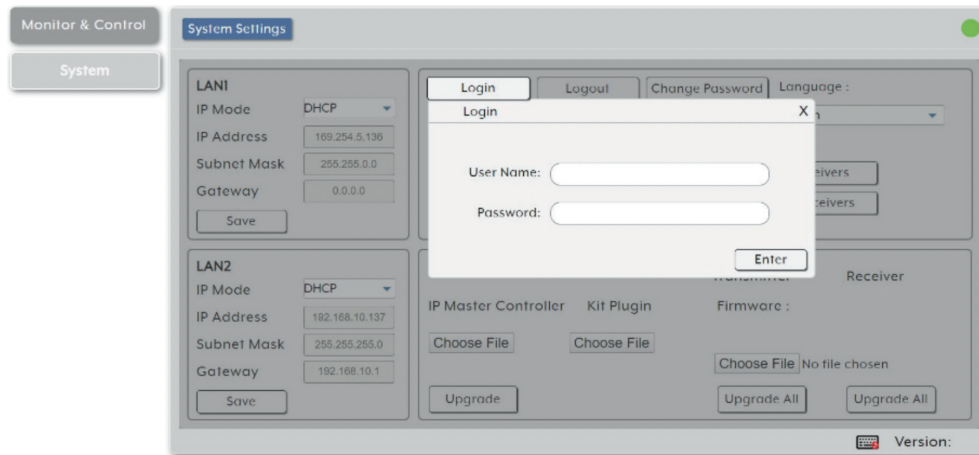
Monitor & Control

System

System Settings

LAN1

IP Mode DHCP

IP Address 169.254.5.136

Subnet Mask 255.255.0.0

Gateway 0.0.0.0

Save

Login Logout Change Password Language :

Login X

User Name:

Password:

Enter

eivers

ceivers

LAN2

IP Mode DHCP

IP Address 192.168.10.137

Subnet Mask 255.255.255.0

Gateway 192.168.10.1

Save

Receiver

IP Master Controller Kit Plugin Firmware :

Choose File Choose File

Choose File No file chosen

Upgrade Upgrade All Upgrade All

Version: